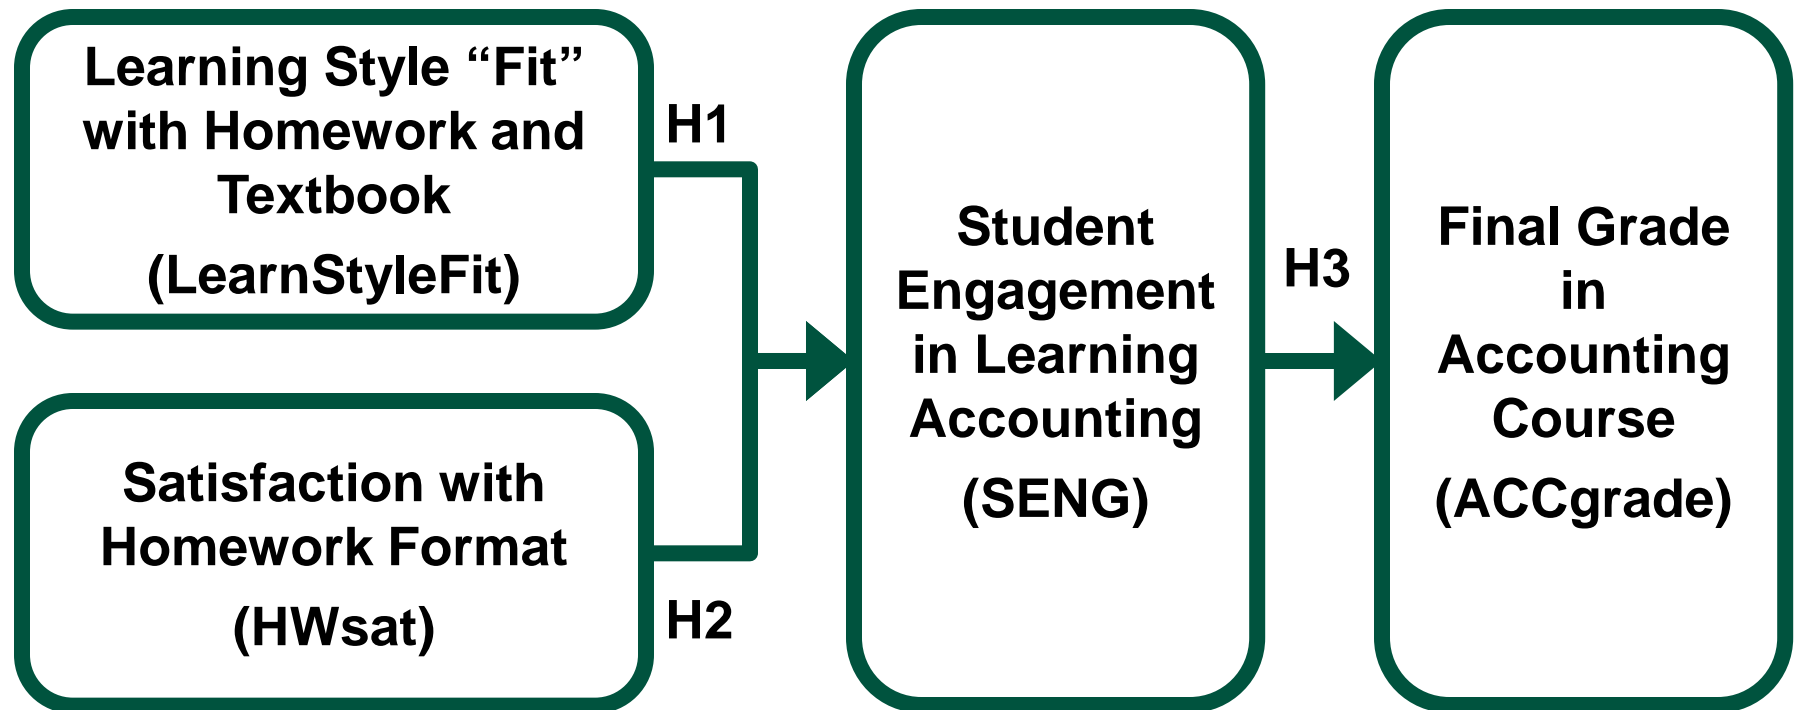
Learning Style “Fit” with Homework and Textbook
(LearnStyleFit)

H1

Satisfaction with Homework Format
(HWsat)

H2

Student Engagement in Learning Accounting
(SENG)

H3

Final Grade in Accounting Course
(ACCgrade)